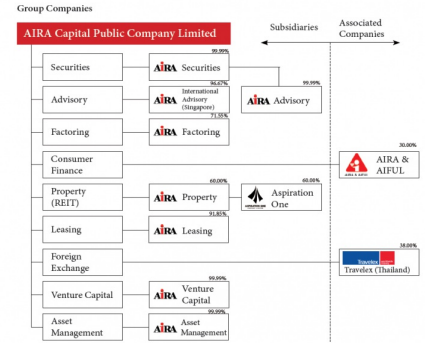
Group Companies

AIRA Capital Public Company Limited

Subsidiaries

Associated Companies

Securities

99.99%

AIRA Securities

Advisory

96.67%

AIRA International Advisory (Singapore)

99.99%

AIRA Advisory

Factoring

71.55%

AIRA Factoring

Consumer Finance

30.00%

AIRA & AIFUL

Property (REIT)

60.00%

AIRA Property

60.00%

Aspiration One

Leasing

91.85%

AIRA Leasing

Foreign Exchange

38.00%

Travelex

Travelex (Thailand)

Venture Capital

99.99%

AIRA Venture Capital

Asset Management

99.99%

AIRA Asset Management